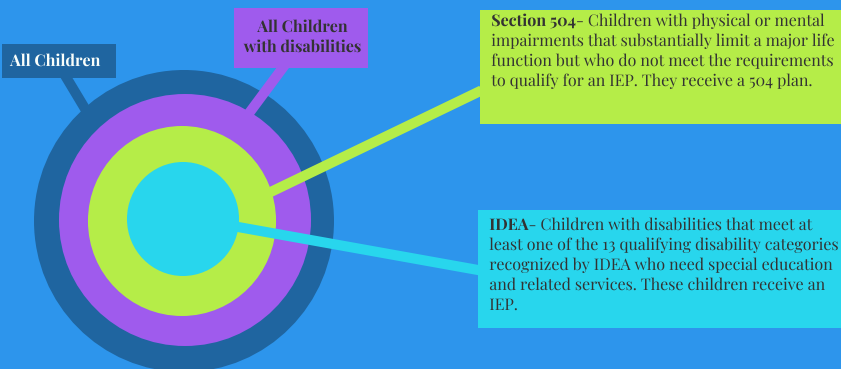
All Children

All Children with disabilities

**Section 504**- Children with physical or mental impairments that substantially limit a major life function but who do not meet the requirements to qualify for an IEP. They receive a 504 plan.

**IDEA**- Children with disabilities that meet at least one of the 13 qualifying disability categories recognized by IDEA who need special education and related services. These children receive an IEP.